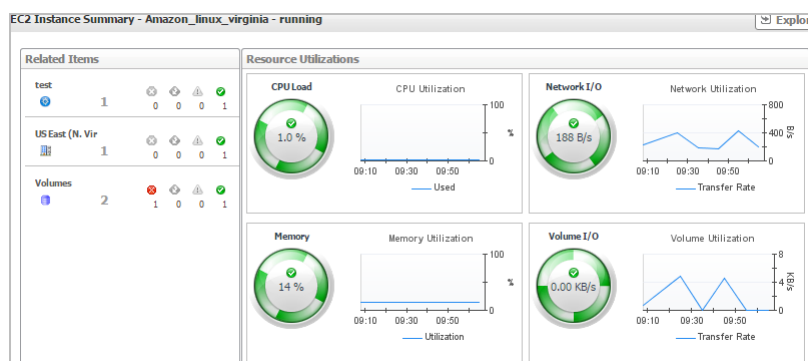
EC2 Instance Summary - Amazon_linux_virginia - running

Explo

Related Items

test
1
0 0 0 1

US East (N. Vir
1
0 0 0 1

Volumes
2
1 0 0 1

Resource Utilizations

CPU Load
1.0 %

CPU Utilization
100
%
0
09:10 09:30 09:50
Used

Network I/O
188 B/s

Network Utilization
800
400 B/s
0
09:10 09:30 09:50
Transfer Rate

Memory
14 %

Memory Utilization
100
%
0
09:10 09:30 09:50
Utilization

Volume I/O
0.00 KB/s

Volume Utilization
8
4 KB/s
0
09:10 09:30 09:50
Transfer Rate